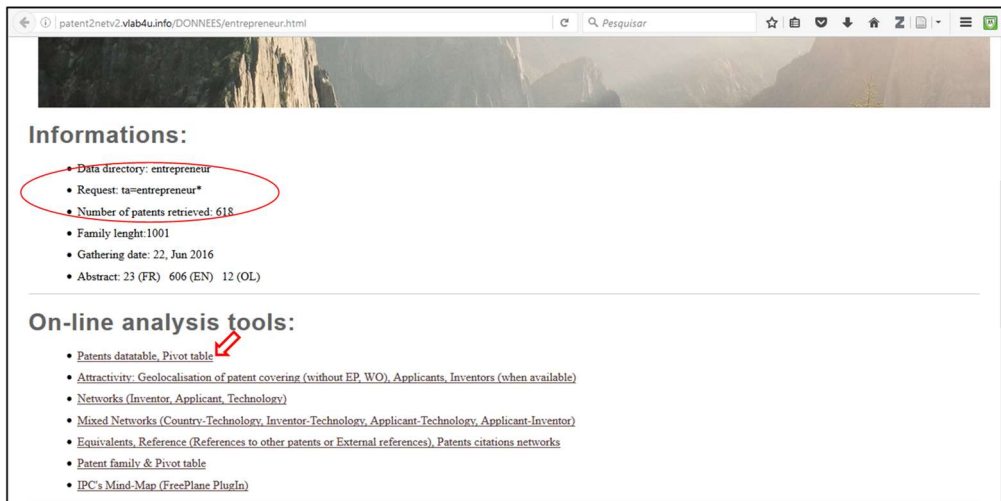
patent2netv2.vlab4u.info/DONNEES/entrepreneur.html

Pesquisar

Informations:

- Data directory: entrepreneur
- Request: ta=entrepreneur*
- Number of patents retrieved: 618
- Family lenght:1001
- Gathering date: 22, Jun 2016
- Abstract: 23 (FR) 606 (EN) 12 (OL)

On-line analysis tools:

- Patents datatable, Pivot table
- Attractivity: Geolocalisation of patent covering (without EP, WO), Applicants, Inventors (when available)
- Networks (Inventor, Applicant, Technology)
- Mixed Networks (Country-Technology, Inventor-Technology, Applicant-Technology, Applicant-Inventor)
- Equivalents, Reference (References to other patents or External references), Patents citations networks
- Patent family & Pivot table
- IPC's Mind-Map (FreePlane PlugIn)